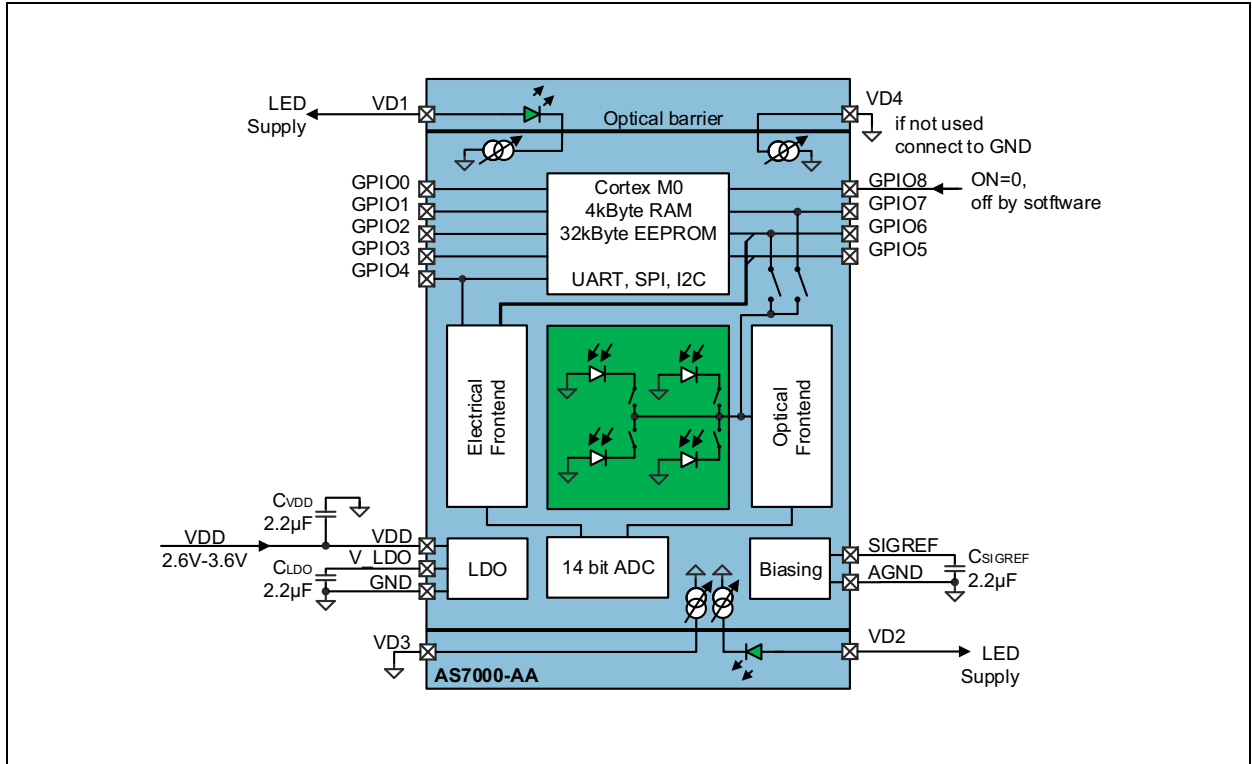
LED Supply

VD1

Optical barrier

VD4

if not used connect to GND

GPIO0
GPIO1
GPIO2
GPIO3
GPIO4

Cortex M0
4kByte RAM
32kByte EEPROM

UART, SPI, I2C

GPIO8
GPIO7
GPIO6
GPIO5

ON=0, off by sotftware

Electrical Frontend

Optical Frontend

$C_{VDD}$
2.2µF

VDD
2.6V-3.6V

VDD
V_LDO
GND

$C_{LDO}$
2.2µF

LDO

14 bit ADC

Biasing

SIGREF
AGND

$C_{SIGREF}$
2.2µF

VD3

VD2

LED Supply

AS7000-AA